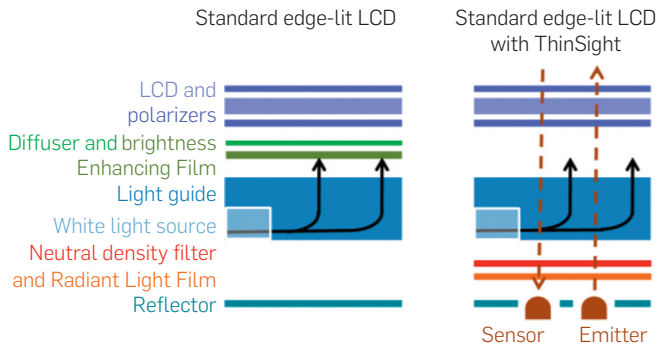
Standard edge-lit LCD

Standard edge-lit LCD with ThinSight

LCD and polarizers

Diffuser and brightness

Enhancing Film

Light guide

White light source

Neutral density filter

and Radiant Light Film

Reflector

Sensor

Emitter